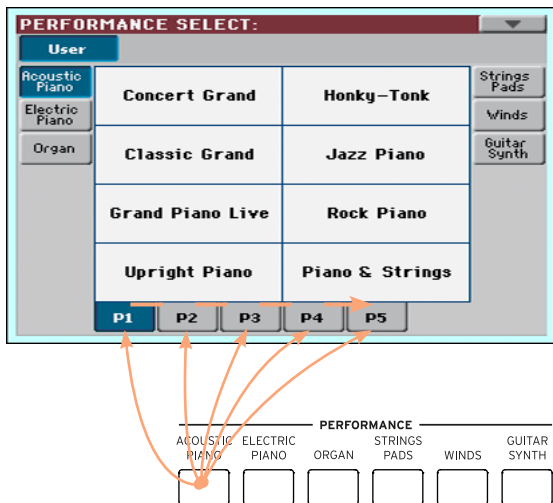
PERFORMANCE SELECT:

User

Acoustic Piano

Electric Piano

Organ

| Concert Grand | Honky-Tonk |
|---|---|
| Classic Grand | Jazz Piano |
| Grand Piano Live | Rock Piano |
| Upright Piano | Piano & Strings |

Strings Pads

Winds

Guitar Synth

P1 P2 P3 P4 P5

PERFORMANCE

ACOUSTIC PIANO

ELECTRIC PIANO

ORGAN

STRINGS PADS

WINDS

GUITAR SYNTH